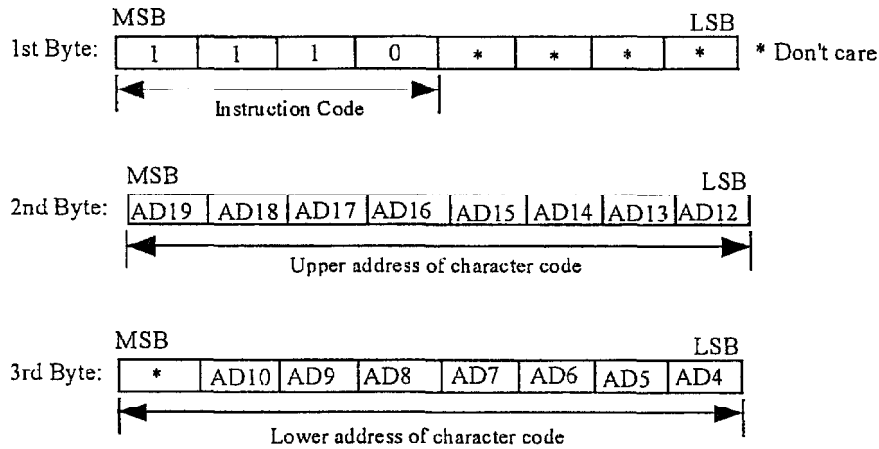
MSB LSB

1st Byte:

| 1 | 1 | 1 | 0 | * | * | * | * |
|---|---|---|---|---|---|---|---|

* Don't care

Instruction Code

MSB LSB

2nd Byte:

| AD19 | AD18 | AD17 | AD16 | AD15 | AD14 | AD13 | AD12 |
|---|---|---|---|---|---|---|---|

Upper address of character code

MSB LSB

3rd Byte:

| * | AD10 | AD9 | AD8 | AD7 | AD6 | AD5 | AD4 |
|---|---|---|---|---|---|---|---|

Lower address of character code